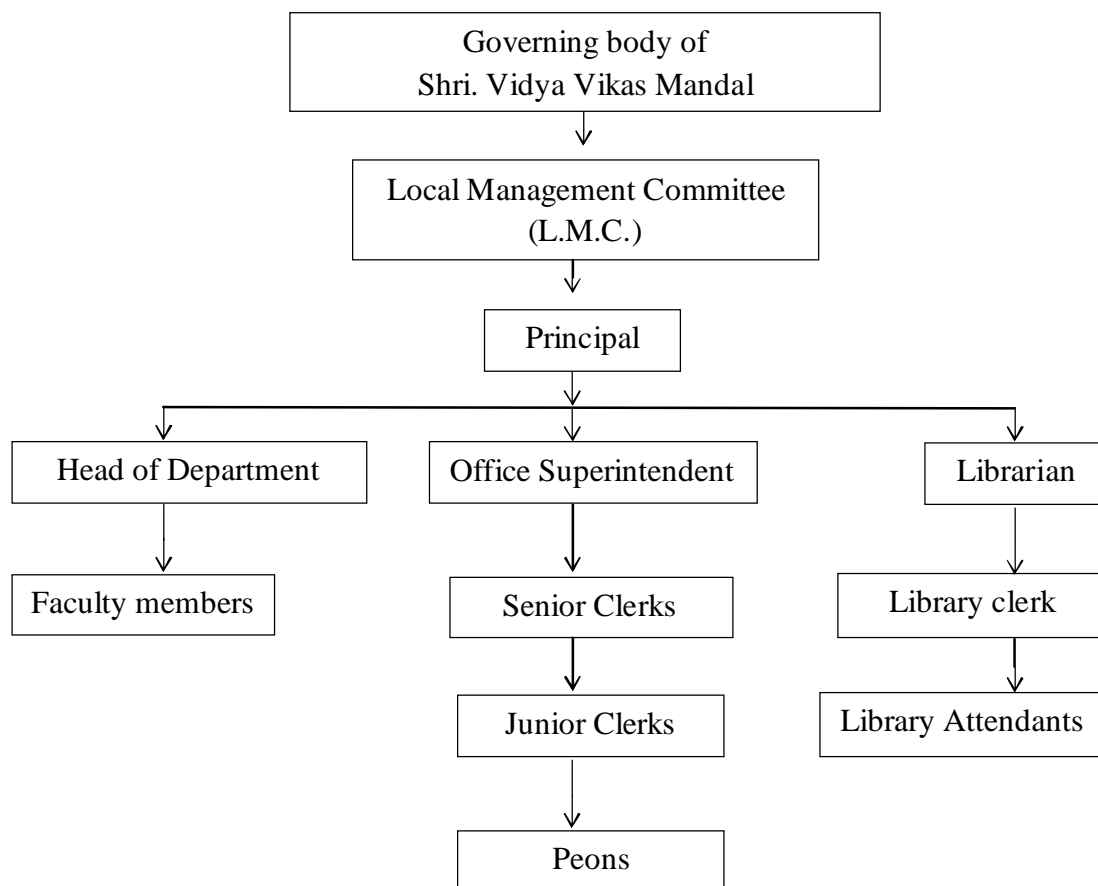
Governing body of
Shri. Vidya Vikas Mandal

Local Management Committee
(L.M.C.)

Principal

Head of Department

Faculty members

Office Superintendent

Senior Clerks

Junior Clerks

Peons

Librarian

Library clerk

Library Attendants